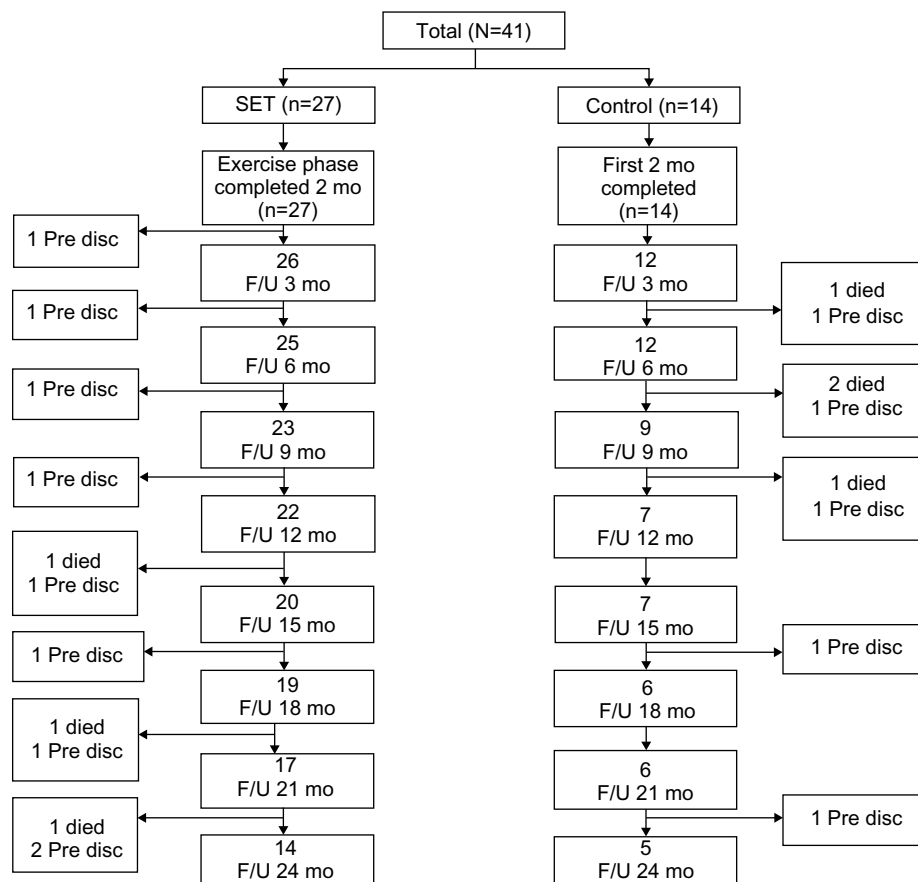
Total (N=41)

SET (n=27)

Exercise phase completed 2 mo (n=27)

1 Pre disc

26 F/U 3 mo

1 Pre disc

25 F/U 6 mo

1 Pre disc

23 F/U 9 mo

1 Pre disc

22 F/U 12 mo

1 died 1 Pre disc

20 F/U 15 mo

1 Pre disc

19 F/U 18 mo

1 died 1 Pre disc

17 F/U 21 mo

1 died 2 Pre disc

14 F/U 24 mo

Control (n=14)

First 2 mo completed (n=14)

12 F/U 3 mo

1 died 1 Pre disc

12 F/U 6 mo

2 died 1 Pre disc

9 F/U 9 mo

1 died 1 Pre disc

7 F/U 12 mo

7 F/U 15 mo

1 Pre disc

6 F/U 18 mo

6 F/U 21 mo

1 Pre disc

5 F/U 24 mo